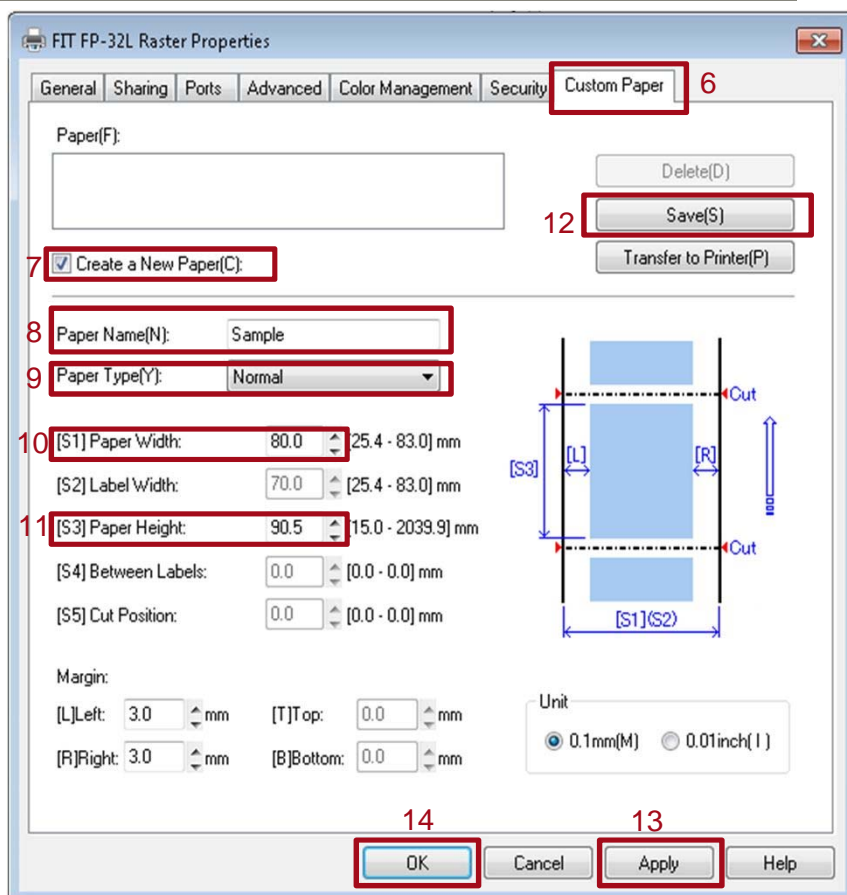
FIT FP-32L Raster Properties

General | Sharing | Ports | Advanced | Color Management | Security | Custom Paper | 6

Paper(F):

Delete(D)

12 Save(S)

Transfer to Printer(P)

7 Create a New Paper(C):

8 Paper Name(N): Sample

9 Paper Type(Y): Normal

10 [S1] Paper Width: 80.0 [25.4 - 83.0] mm

[S2] Label Width: 70.0 [25.4 - 83.0] mm

11 [S3] Paper Height: 90.5 [15.0 - 2039.9] mm

[S4] Between Labels: 0.0 [0.0 - 0.0] mm

[S5] Cut Position: 0.0 [0.0 - 0.0] mm

Cut

[S3]

[L]

[R]

Cut

[S1](S2)

Margin:

[L]Left: 3.0 mm

[T]Top: 0.0 mm

[R]Right: 3.0 mm

[B]Bottom: 0.0 mm

Unit

0.1mm(M) 0.01inch( I )

14 OK

Cancel

13 Apply

Help